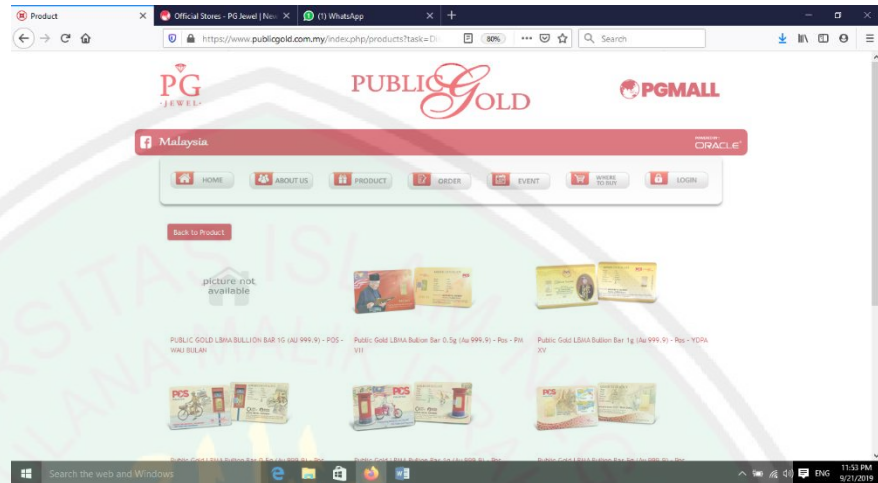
Product | Official Stores - PG Jewel | New | (1) WhatsApp

https://www.publicgold.com.my/index.php/products?task=D | 80% | Search

PG JEWEL

PUBLIC GOLD

PGMALL

Malaysia

ORACLE

HOME | ABOUT US | PRODUCT | ORDER | EVENT | WHERE TO BUY | LOGIN

Back to Product

picture not available

PUBLIC GOLD LBMA BULLION BAR 1G (AU 999.9) - POS - WAU BULAN

Public Gold LBMA Bullion Bar 0.5g (Au 999.9) - Pos - PM VII

Public Gold LBMA Bullion Bar 1g (Au 999.9) - Pos - YDPA XV

POS

POS

POS

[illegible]

Search the web and Windows

ENG 11:53 PM 9/21/2019